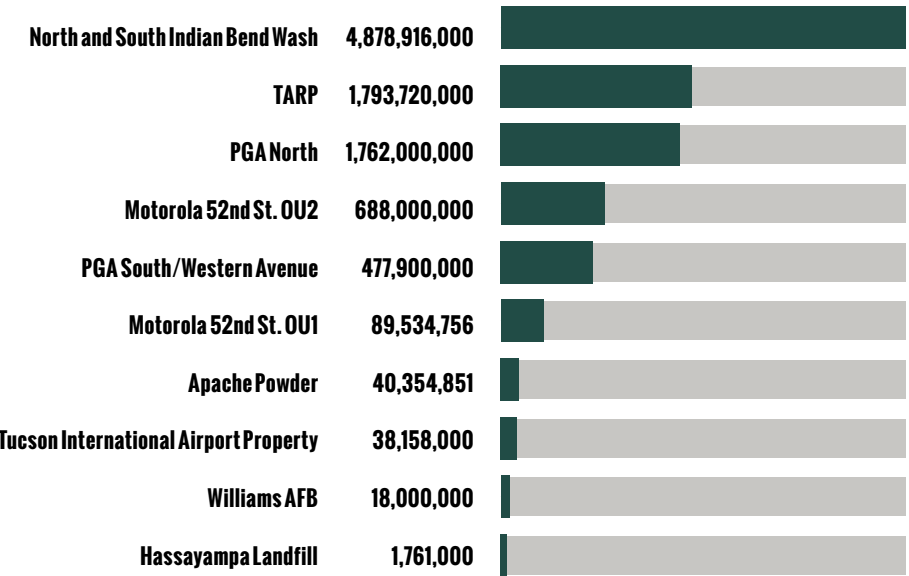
| | |
|---|---|
| North and South Indian Bend Wash | 4,878,916,000 |
| TARP | 1,793,720,000 |
| PGA North | 1,762,000,000 |
| Motorola 52nd St. OU2 | 688,000,000 |
| PGA South/Western Avenue | 477,900,000 |
| Motorola 52nd St. OU1 | 89,534,756 |
| Apache Powder | 40,354,851 |
| Tucson International Airport Property | 38,158,000 |
| Williams AFB | 18,000,000 |
| Hassayampa Landfill | 1,761,000 |